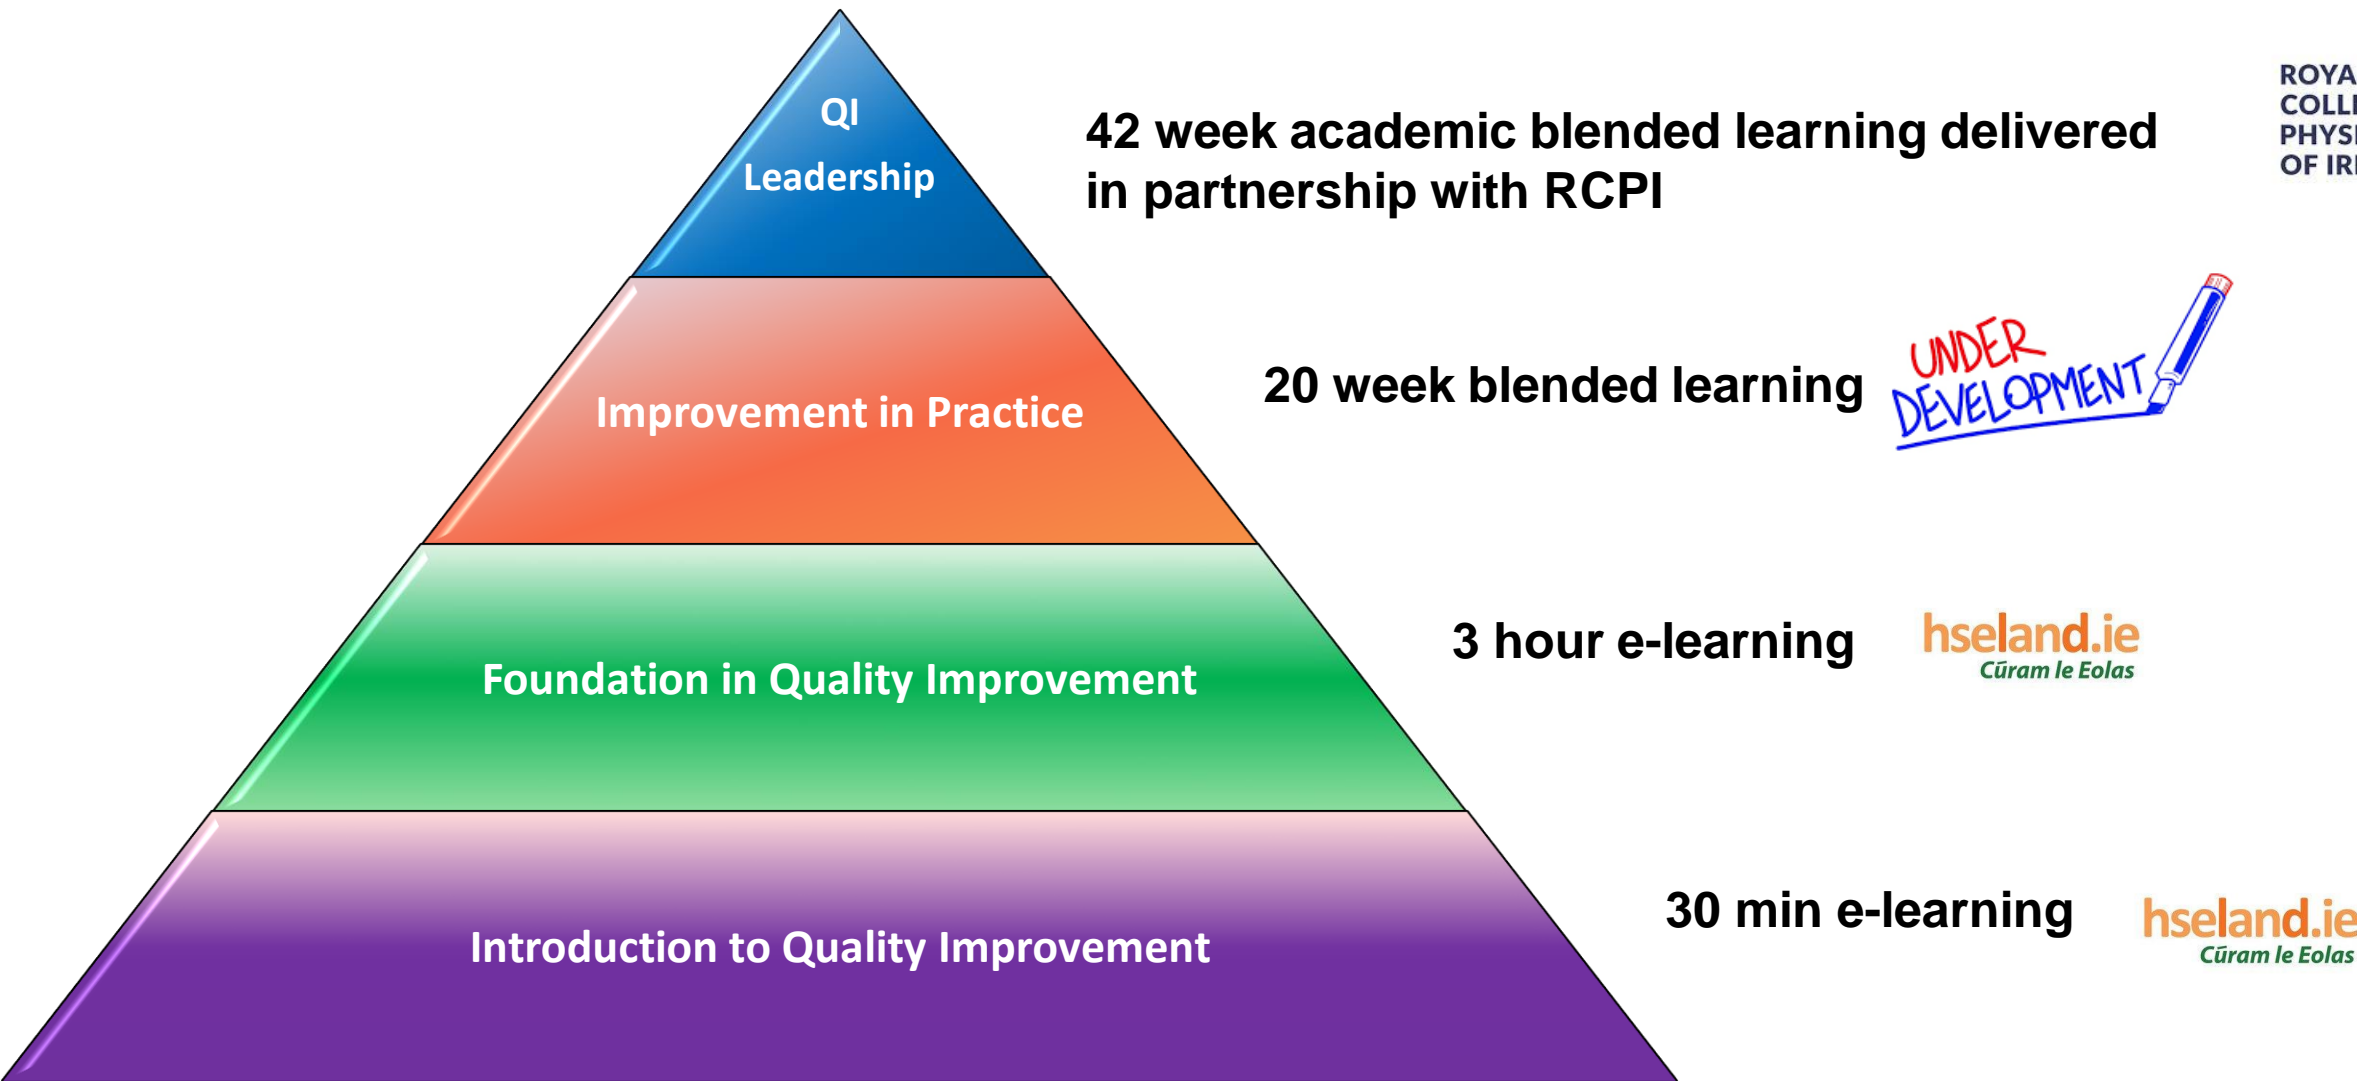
QI
Leadership

42 week academic blended learning delivered in partnership with RCPI

ROYA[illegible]
COLL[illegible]
PHYS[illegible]
OF IR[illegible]

Improvement in Practice

20 week blended learning

UNDER DEVELOPMENT

Foundation in Quality Improvement

3 hour e-learning

hseland.ie
Cūram le Eolas

Introduction to Quality Improvement

30 min e-learning

hseland.ie
Cūram le Eolas